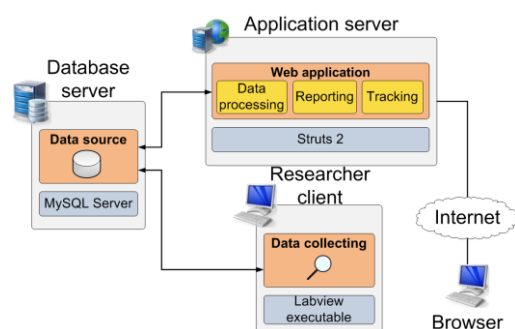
Application server

Web application

Data processing

Reporting

Tracking

Struts 2

Database server

Data source

MySQL Server

Researcher client

Data collecting

Labview executable

Internet

Browser